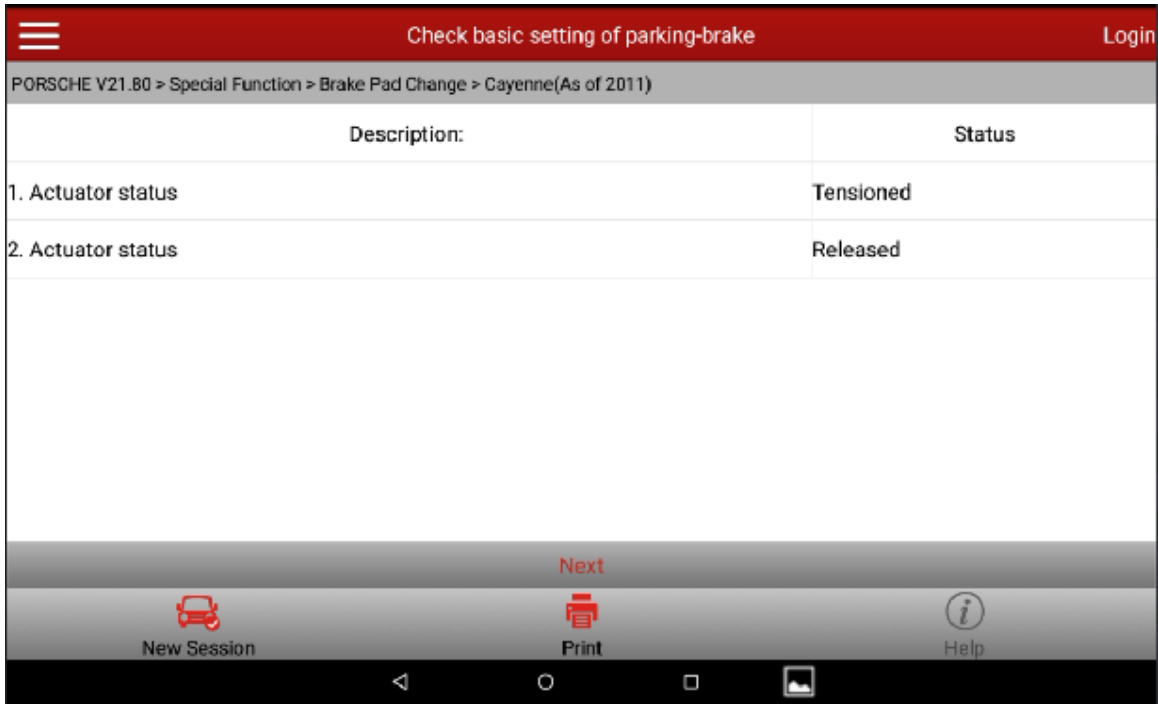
Check basic setting of parking-brake

Login

PORSCHE V21.80 > Special Function > Brake Pad Change > Cayenne(As of 2011)

| Description: | Status |
|---|---|
| 1. Actuator status | Tensioned |
| 2. Actuator status | Released |

Next

New Session

Print

Help